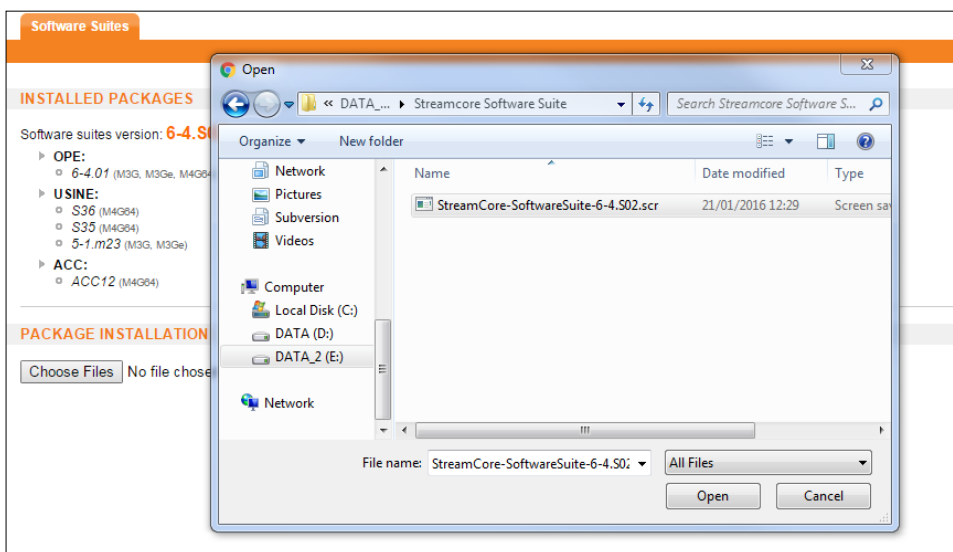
Software Suites

INSTALLED PACKAGES

Software suites version: 6-4.S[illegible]

OPE:
6-4.01 (M3G, M3Ge, M4G6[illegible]

USINE:
S36 (M4G64)
S35 (M4G64)
5-1.m23 (M3G, M3Ge)

ACC:
ACC12 (M4G64)

PACKAGE INSTALLATION

Choose Files No file chose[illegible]

Open

« DATA_... ▸ Streamcore Software Suite

Search Streamcore Software S...

Organize ▾ New folder

Network
Pictures
Subversion
Videos

Computer
Local Disk (C:)
DATA (D:)
DATA_2 (E:)

Network

| Name | Date modified | Type |
|---|---|---|
| StreamCore-SoftwareSuite-6-4.S02.scr | 21/01/2016 12:29 | Screen sav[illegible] |

File name: StreamCore-SoftwareSuite-6-4.S0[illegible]

All Files

Open

Cancel